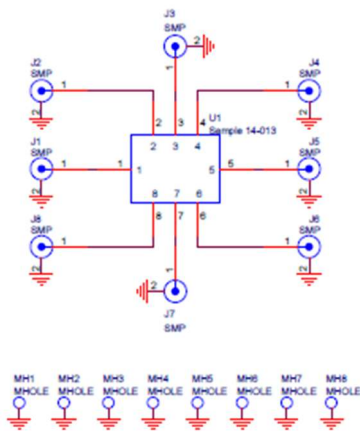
J3
SMP
2
1

J2
SMP
1
2

J4
SMP
1
2

U1
Sample 14-013

2 3 4
2 3 4

J1
SMP
1
2
1 1

5 5
J5
SMP
1
2

8 7 6
8 7 6

J8
SMP
1
2

J6
SMP
1
2

1
2
J7
SMP

MH1
MHOLE
MH2
MHOLE
MH3
MHOLE
MH4
MHOLE
MH5
MHOLE
MH6
MHOLE
MH7
MHOLE
MH8
MHOLE